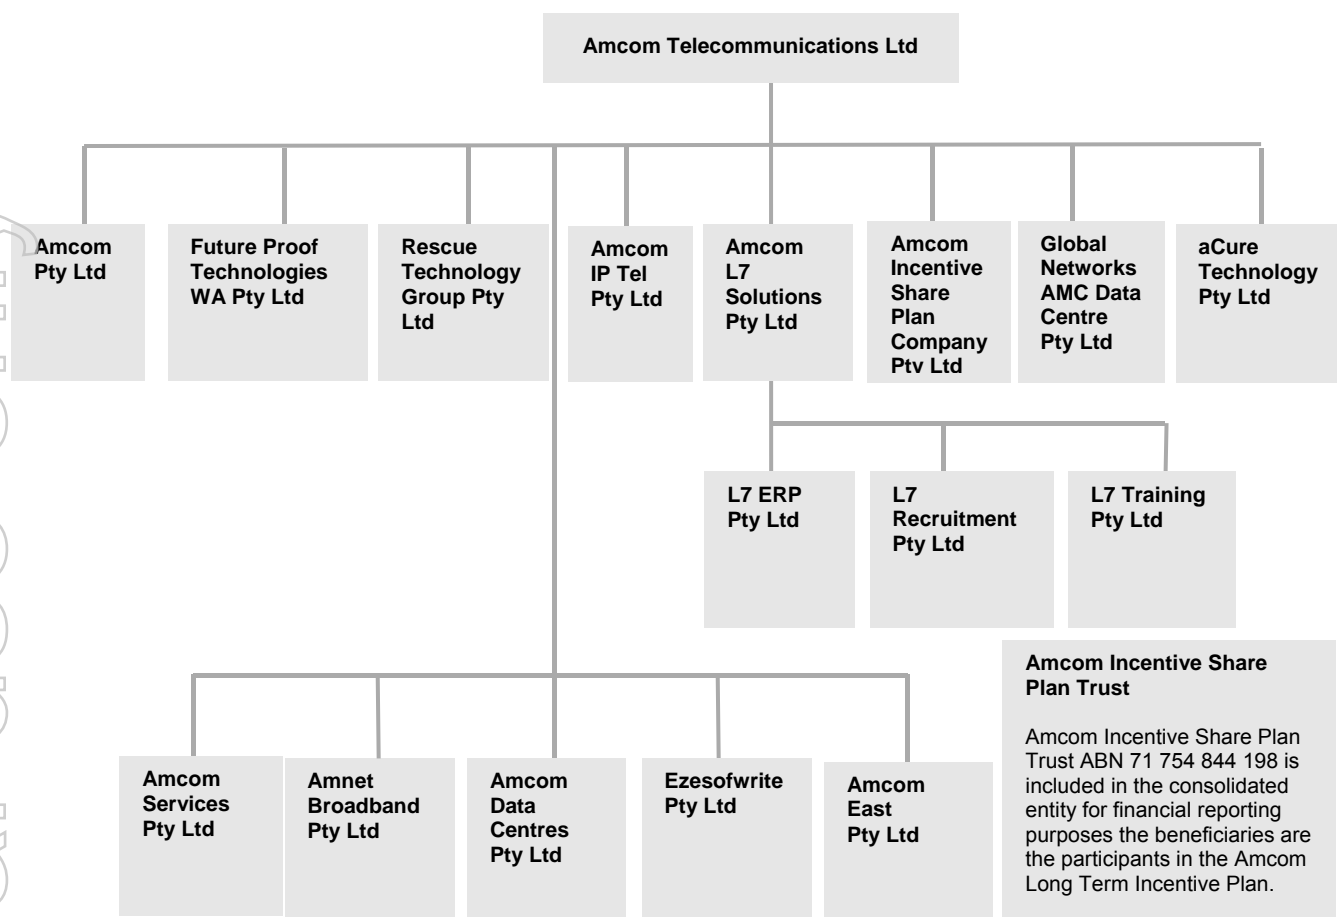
Amcom Telecommunications Ltd

Amcom Pty Ltd

Future Proof Technologies WA Pty Ltd

Rescue Technology Group Pty Ltd

Amcom IP Tel Pty Ltd

Amcom L7 Solutions Pty Ltd

Amcom Incentive Share Plan Company Pty Ltd

Global Networks AMC Data Centre Pty Ltd

aCure Technology Pty Ltd

L7 ERP Pty Ltd

L7 Recruitment Pty Ltd

L7 Training Pty Ltd

Amcom Incentive Share Plan Trust

Amcom Incentive Share Plan Trust ABN 71 754 844 198 is included in the consolidated entity for financial reporting purposes the beneficiaries are the participants in the Amcom Long Term Incentive Plan.

Amcom Services Pty Ltd

Amnet Broadband Pty Ltd

Amcom Data Centres Pty Ltd

Ezesofwrite Pty Ltd

Amcom East Pty Ltd